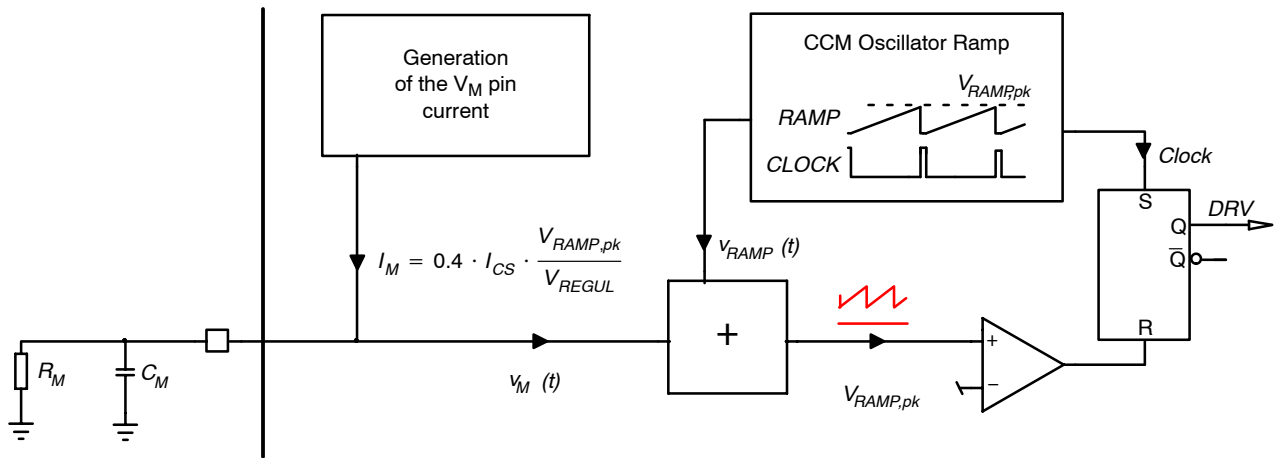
Generation of the $V_M$ pin current

CCM Oscillator Ramp

$V_{RAMP,pk}$

RAMP

CLOCK

Clock

S

Q

$\overline{Q}$

R

DRV

$v_{RAMP}\ (t)$

$I_M = 0.4 \cdot I_{CS} \cdot \frac{V_{RAMP,pk}}{V_{REGUL}}$

+

+

−

$R_M$

$C_M$

$v_M\ (t)$

$V_{RAMP,pk}$